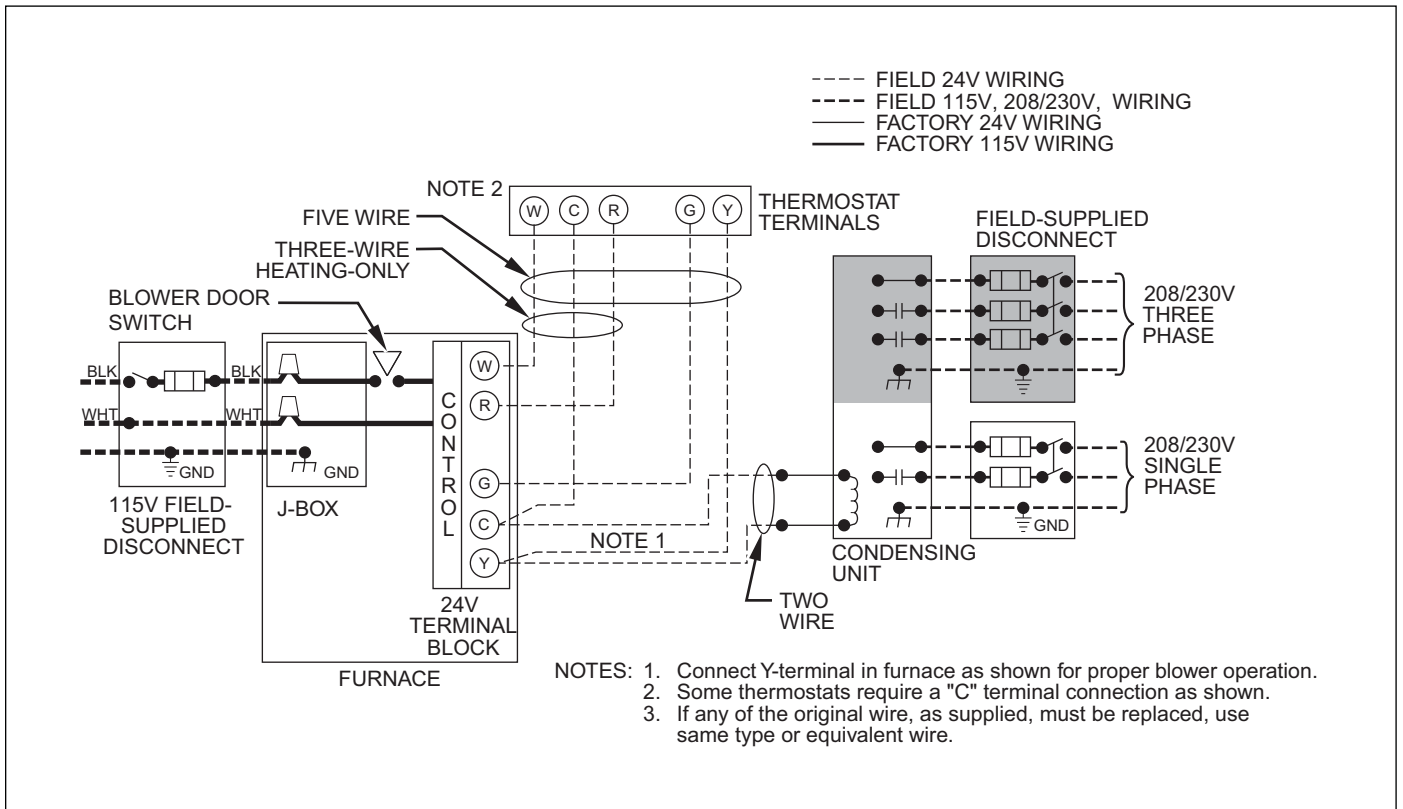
FIELD 24V WIRING
FIELD 115V, 208/230V, WIRING
FACTORY 24V WIRING
FACTORY 115V WIRING

NOTE 2
W C R G Y
THERMOSTAT TERMINALS

FIVE WIRE
THREE-WIRE HEATING-ONLY

BLOWER DOOR SWITCH

FIELD-SUPPLIED DISCONNECT

208/230V THREE PHASE

BLK
BLK
WHT
WHT
GND
GND

W
R
G
C
Y

CONTROL

115V FIELD-SUPPLIED DISCONNECT

J-BOX

208/230V SINGLE PHASE

GND

NOTE 1

CONDENSING UNIT

TWO WIRE

24V TERMINAL BLOCK

FURNACE

NOTES: 1. Connect Y-terminal in furnace as shown for proper blower operation.
2. Some thermostats require a "C" terminal connection as shown.
3. If any of the original wire, as supplied, must be replaced, use same type or equivalent wire.